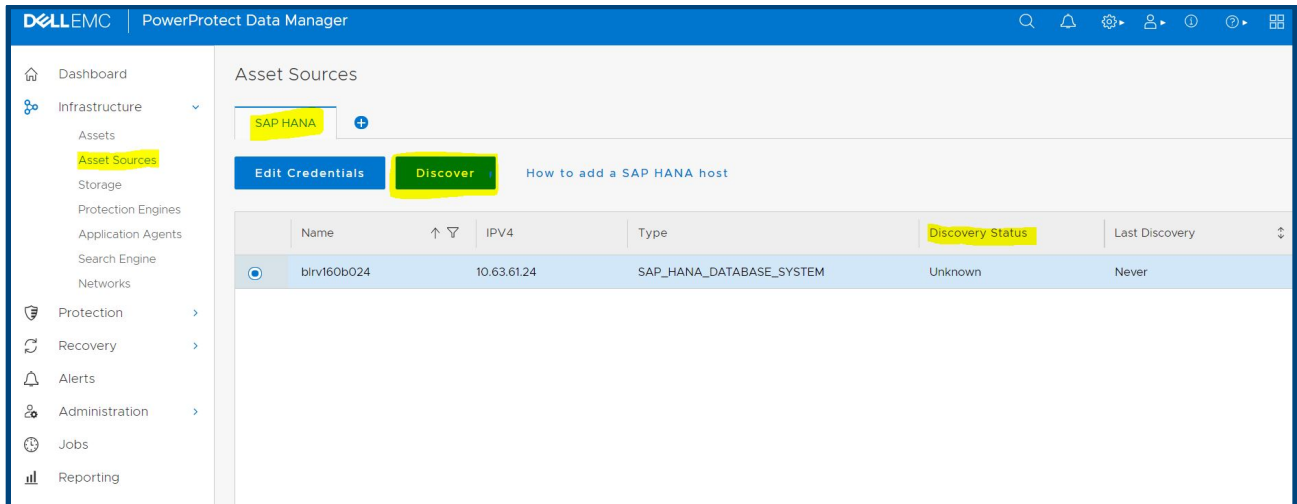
DELLEMC | PowerProtect Data Manager

Dashboard
Infrastructure
Assets
Asset Sources
Storage
Protection Engines
Application Agents
Search Engine
Networks
Protection
Recovery
Alerts
Administration
Jobs
Reporting

Asset Sources

SAP HANA

Edit Credentials
Discover
How to add a SAP HANA host

| | Name | IPV4 | Type | Discovery Status | Last Discovery |
|---|---|---|---|---|---|
| | blrv160b024 | 10.63.61.24 | SAP_HANA_DATABASE_SYSTEM | Unknown | Never |